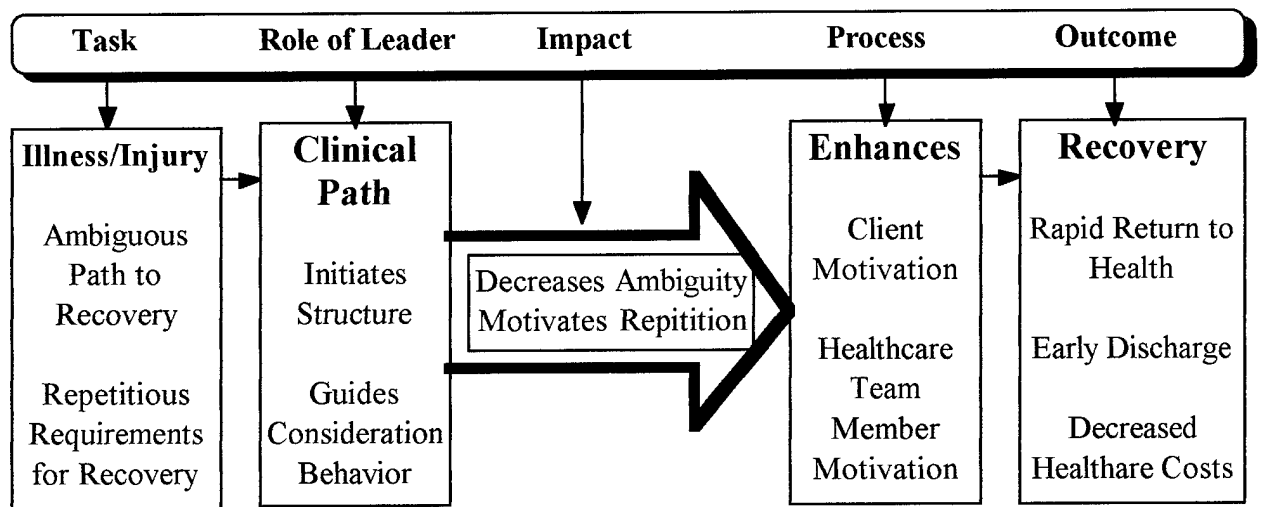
Task Role of Leader Impact Process Outcome

Illness/Injury

Ambiguous Path to Recovery

Repetitious Requirements for Recovery

Clinical Path

Initiates Structure

Guides Consideration Behavior

Decreases Ambiguity Motivates Repitition

Enhances

Client Motivation

Healthcare Team Member Motivation

Recovery

Rapid Return to Health

Early Discharge

Decreased Healthare Costs